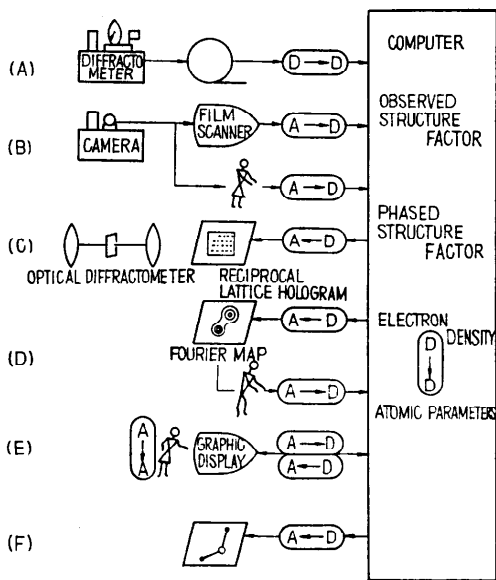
(A) DIFFRACTOMETER D→D

(B) CAMERA FILM SCANNER A→D

A→D

(C) OPTICAL DIFFRACTOMETER A←D

RECIPROCAL LATTICE HOLOGRAM A←D

(D) FOURIER MAP A→D

(E) A A GRAPHIC DISPLAY A→D A←D

(F) A←D

COMPUTER

OBSERVED STRUCTURE FACTOR

PHASED STRUCTURE FACTOR

ELECTRON DENSITY

D D

ATOMIC PARAMETERS